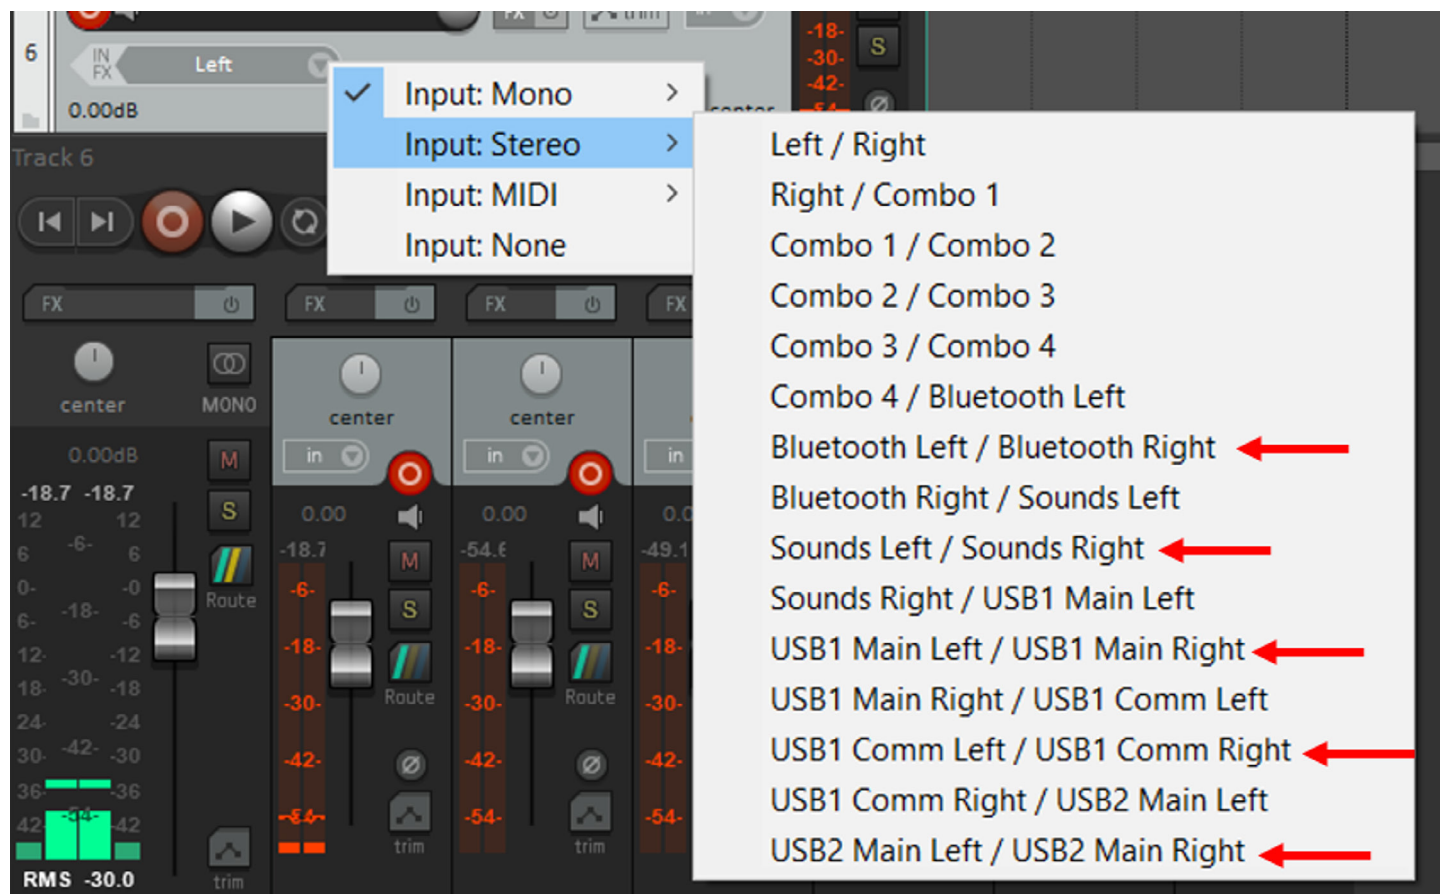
6
IN FX
Left
0.00dB
FX
trim
center
-18-
-30-
-42-
S

Input: Mono
Input: Stereo
Input: MIDI
Input: None

Left / Right
Right / Combo 1
Combo 1 / Combo 2
Combo 2 / Combo 3
Combo 3 / Combo 4
Combo 4 / Bluetooth Left
Bluetooth Left / Bluetooth Right
Bluetooth Right / Sounds Left
Sounds Left / Sounds Right
Sounds Right / USB1 Main Left
USB1 Main Left / USB1 Main Right
USB1 Main Right / USB1 Comm Left
USB1 Comm Left / USB1 Comm Right
USB1 Comm Right / USB2 Main Left
USB2 Main Left / USB2 Main Right

Track 6
FX
FX
FX
FX
center
MONO
0.00dB
M
S
-18.7 -18.7
12 12
6 -6- 6
0- -0
6- -18- -6
12- -12
18- -30- -18
24- -24
30- -42- -30
36- -36
42- -54- -42
Route
trim
RMS -30.0
center
in
0.00
-18.7
-6-
-18-
-30-
-42-
-54-
M
S
Route
trim
center
in
0.00
-54.6
-6-
-18-
-30-
-42-
-54-
M
S
Route
trim
in
0.0
-49.1
-6-
-18-
-30-
-42-
-54-